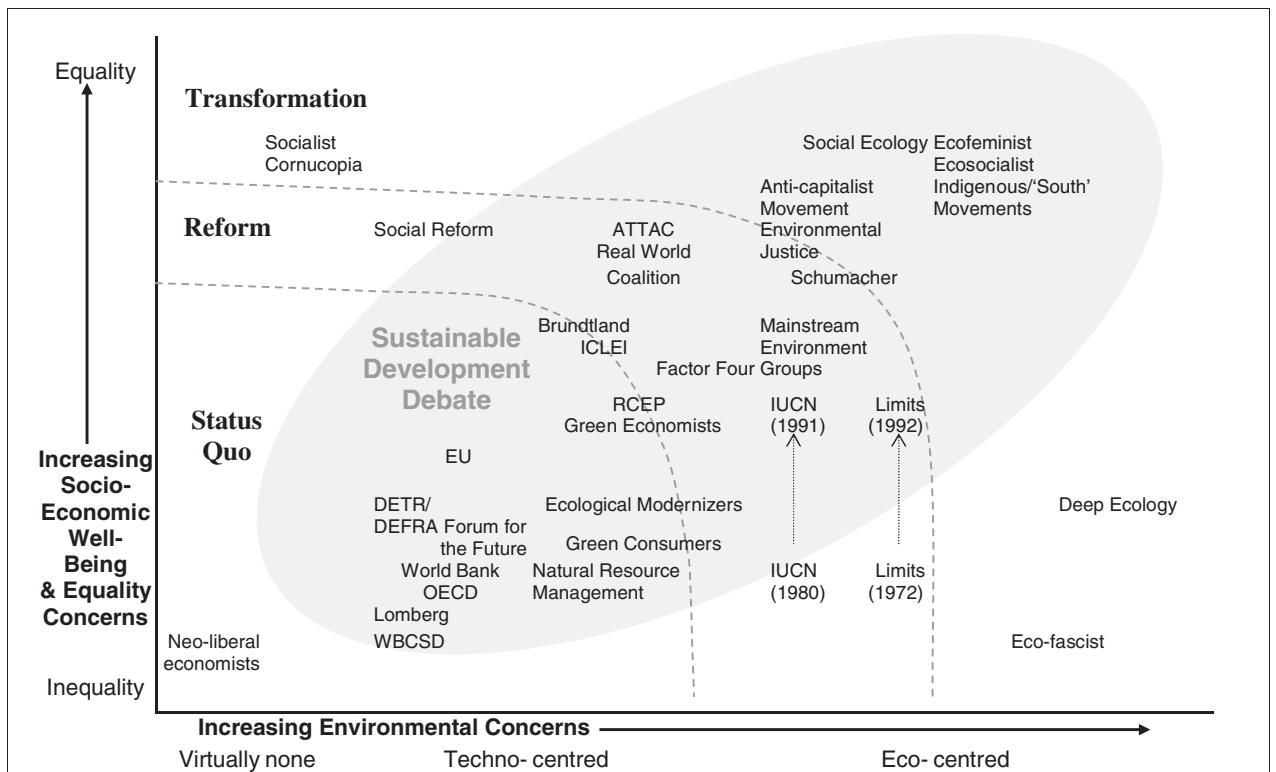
Equality

Transformation

Socialist Cornucopia

Social Ecology Ecofeminist Ecosocialist Indigenous/'South' Movements

Anti-capitalist Movement Environmental Justice

Reform

Social Reform

ATTAC Real World Coalition

Schumacher

Sustainable Development Debate

Brundtland ICLEI

Mainstream Environment Groups

Factor Four

Status Quo

RCEP Green Economists

IUCN (1991)

Limits (1992)

Increasing Socio-Economic Well-Being & Equality Concerns

EU

DETR/ DEFRA Forum for the Future

Ecological Modernizers

Deep Ecology

Green Consumers

World Bank OECD

Natural Resource Management

IUCN (1980)

Limits (1972)

Lomberg

WBCSD

Neo-liberal economists

Eco-fascist

Inequality

Increasing Environmental Concerns

Virtually none

Techno- centred

Eco- centred